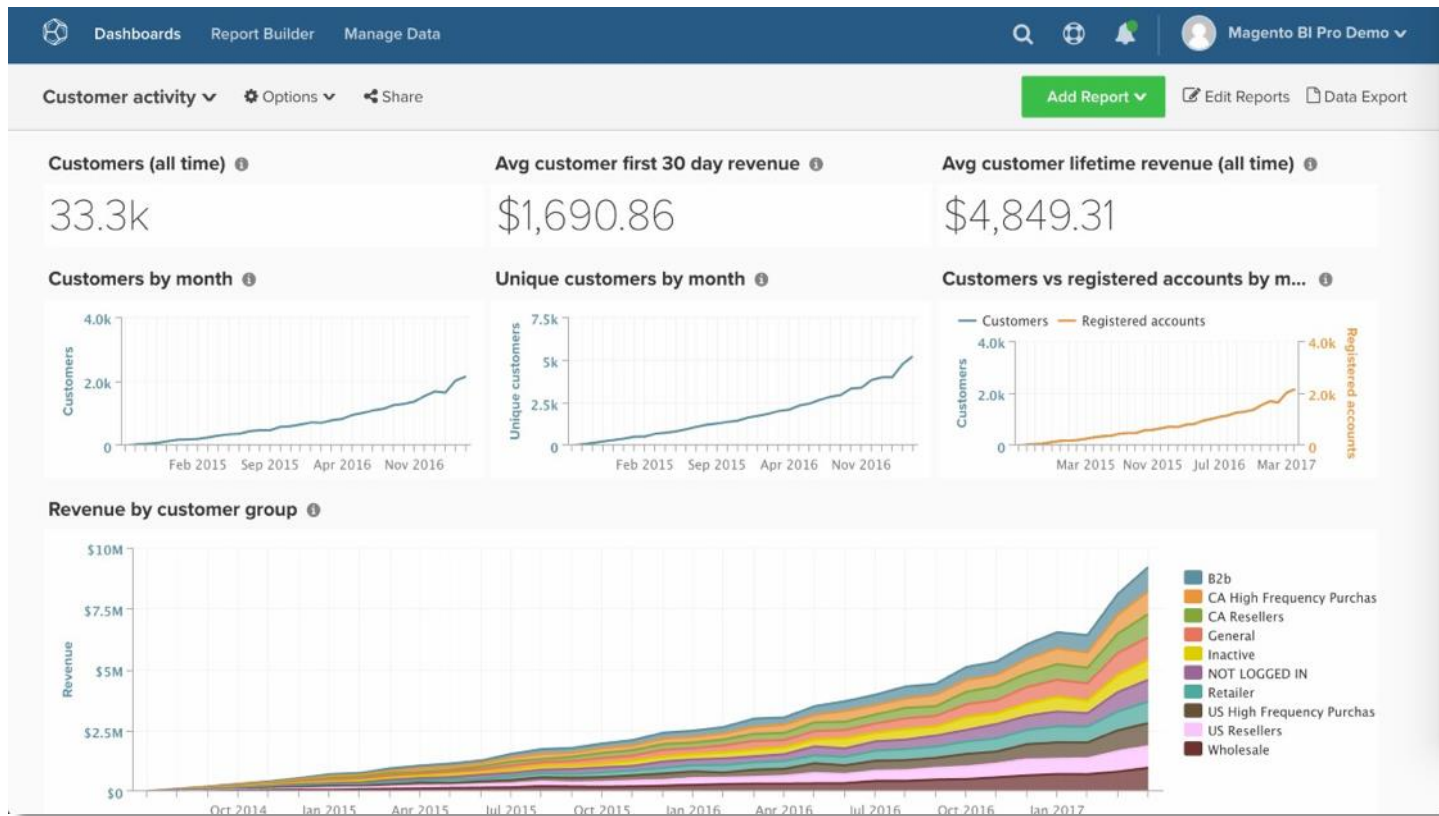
Dashboards Report Builder Manage Data

Magento BI Pro Demo

Customer activity Options Share

Add Report

Edit Reports Data Export

Customers (all time)

33.3k

Avg customer first 30 day revenue

$1,690.86

Avg customer lifetime revenue (all time)

$4,849.31

Customers by month

4.0k
2.0k
0
Customers
Feb 2015 Sep 2015 Apr 2016 Nov 2016

Unique customers by month

7.5k
5k
2.5k
0
Unique customers
Feb 2015 Sep 2015 Apr 2016 Nov 2016

Customers vs registered accounts by m...

Customers Registered accounts
4.0k
2.0k
0
Customers
4.0k
2.0k
0
Registered accounts
Mar 2015 Nov 2015 Jul 2016 Mar 2017

Revenue by customer group

$10M
$7.5M
$5M
$2.5M
$0
Revenue
Oct 2014 Jan 2015 Apr 2015 Jul 2015 Oct 2015 Jan 2016 Apr 2016 Jul 2016 Oct 2016 Jan 2017

B2b
CA High Frequency Purchas
CA Resellers
General
Inactive
NOT LOGGED IN
Retailer
US High Frequency Purchas
US Resellers
Wholesale